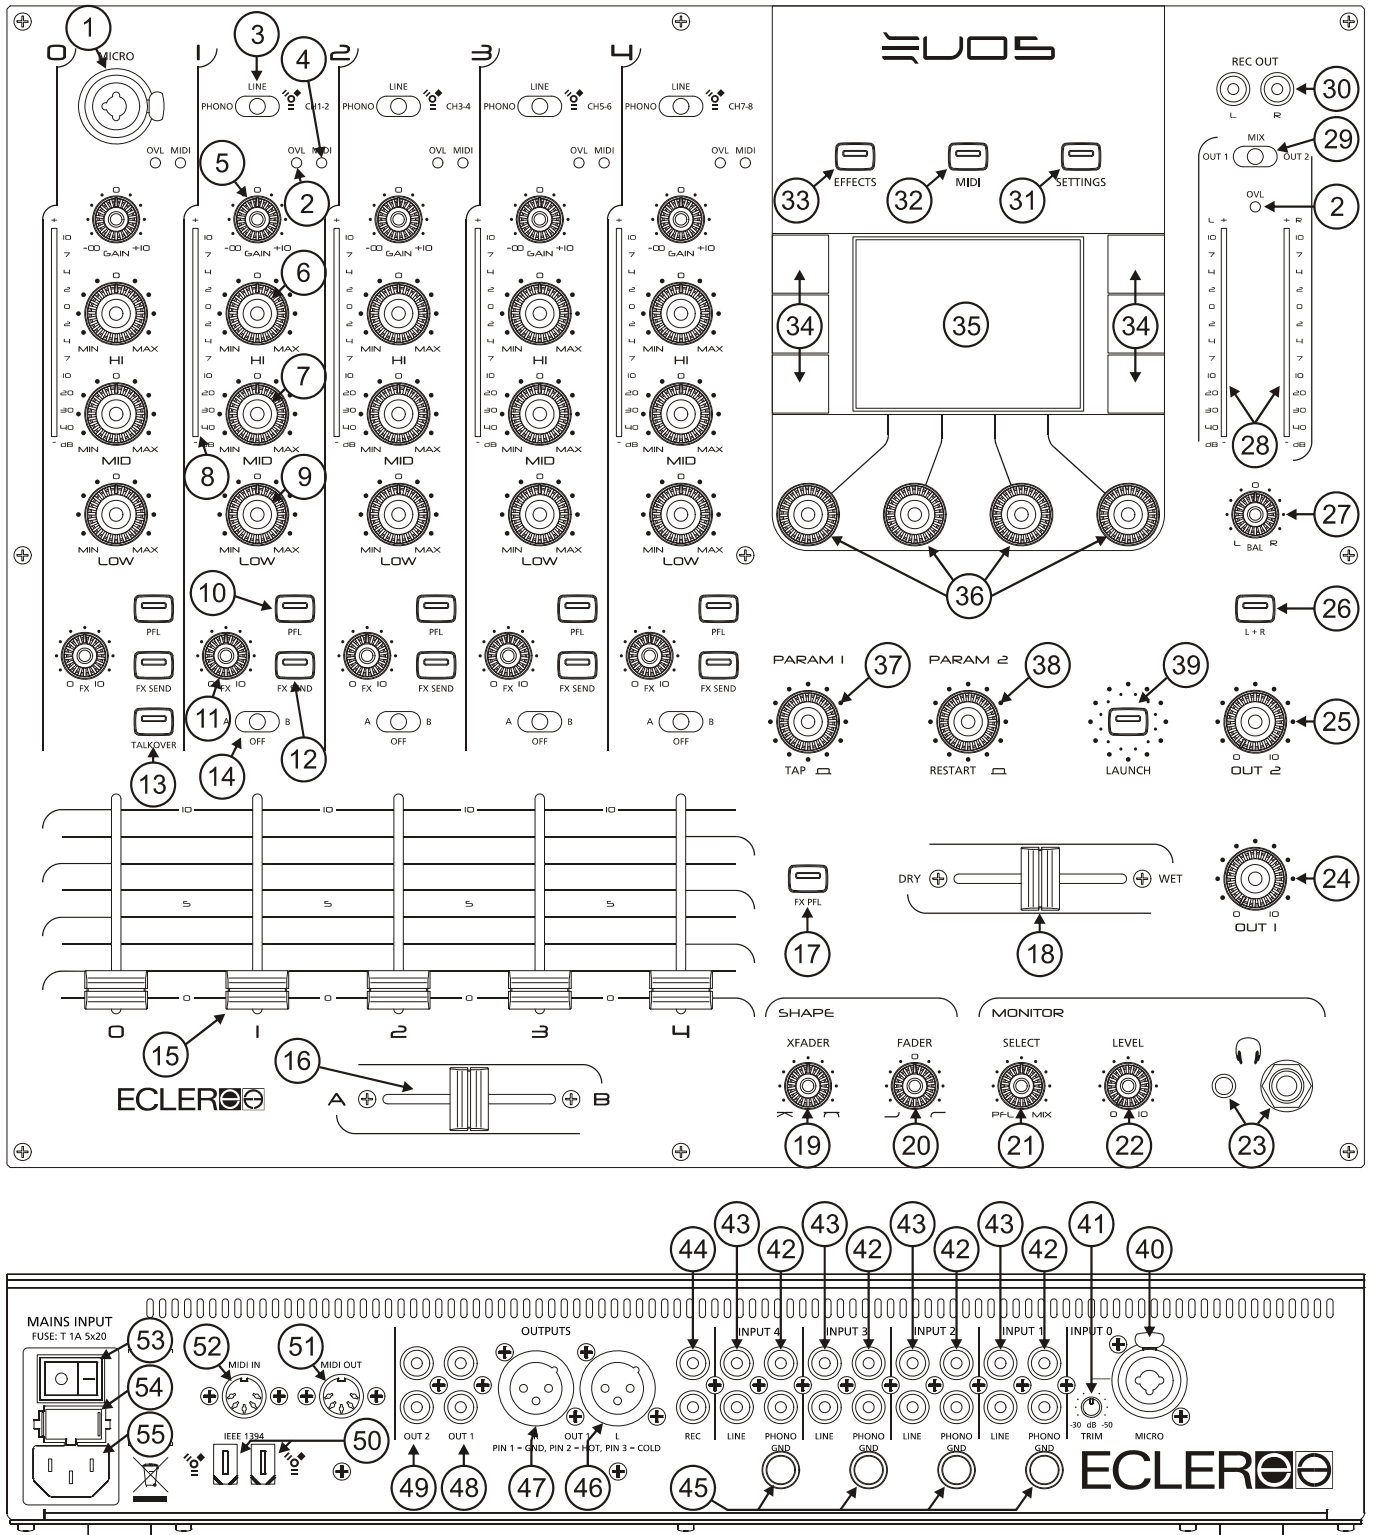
1 MICRO 0 1 2 3 4
3 LINE PHONO CH1-2 4 CH3-4 CH5-6 CH7-8
OVL MIDI
5 2
GAIN -∞ +10 0
10 7 4 2 0 2 4 7 10 20 30 40 dB
6 MIN MAX HI
7 MID
8 9 LOW
10 PFL
FX SEND
FX 0 10
11 12
13 TALKOVER
14 A B OFF
10 5 0
15 0 1 2 3 4
ECLER
16 A B

EVOS
33 EFFECTS 32 MIDI 31 SETTINGS
34 35 34
36

REC OUT L R 30
MIX OUT 1 OUT 2 29
OVL 2
L R
28
27 L BAL R
26 L + R

PARAM 1 37 TAP
PARAM 2 38 RESTART
39 LAUNCH
25 0 10 OUT 2
17 FX PFL
DRY WET 18
24 0 10 OUT 1

SHAPE XFADER 19 FADER 20
MONITOR SELECT PFL MIX 21 LEVEL 0 10 22
23

44 43 42 43 42 43 42 43 42 41 40
MAINS INPUT FUSE: T 1A 5x20
53 54 55
52 MIDI IN 51 MIDI OUT
IEEE 1394 50
OUTPUTS
OUT 2 OUT 1 OUT 1 L
PIN 1 = GND, PIN 2 = HOT, PIN 3 = COLD
49 48 47 46
REC
INPUT 4 INPUT 3 INPUT 2 INPUT 1 INPUT 0
LINE PHONO GND
-30 dB -50 TRIM
MICRO
45
ECLER